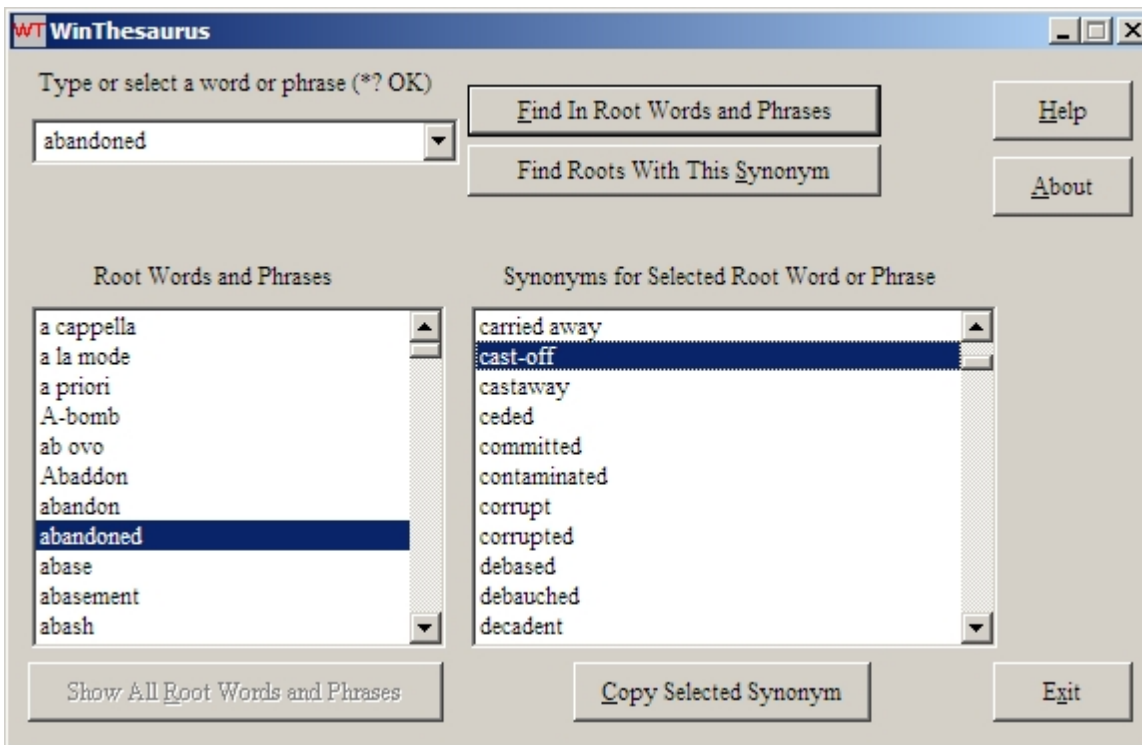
WT WinThesaurus

Type or select a word or phrase (*? OK)

abandoned

Find In Root Words and Phrases

Find Roots With This Synonym

Help

About

Root Words and Phrases

a cappella
a la mode
a priori
A-bomb
ab ovo
Abaddon
abandon
abandoned
abase
abasement
abash

Synonyms for Selected Root Word or Phrase

carried away
cast-off
castaway
ceded
committed
contaminated
corrupt
corrupted
debased
debauched
decadent

Show All Root Words and Phrases

Copy Selected Synonym

Exit